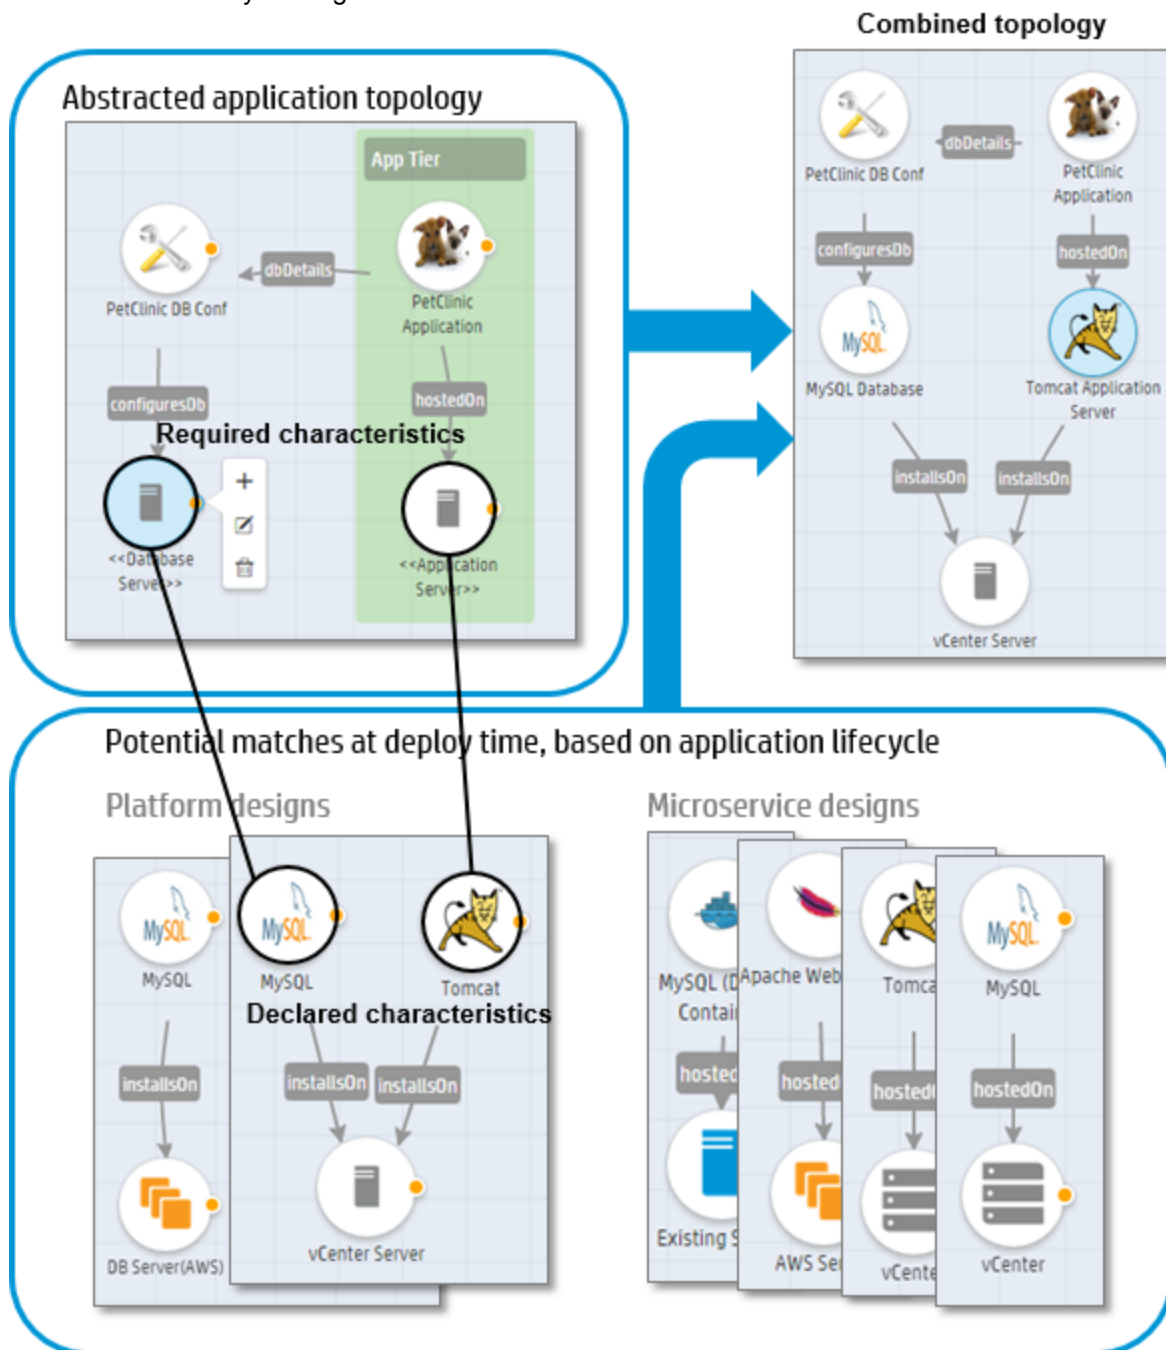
Combined topology

Abstracted application topology

App Tier

PetClinic DB Conf

dbDetails

PetClinic Application

configuresDb

hostedOn

Required characteristics

<<Database Server>>

<<Application Server>>

PetClinic DB Conf

dbDetails

PetClinic Application

configuresDb

hostedOn

MySQL Database

Tomcat Application Server

installsOn

installsOn

vCenter Server

Potential matches at deploy time, based on application lifecycle

Platform designs

MySQL

installsOn

DB Server(AWS)

MySQL

Tomcat

Declared characteristics

installsOn

installsOn

vCenter Server

Microservice designs

MySQL (D Contai

hosted

Existing S

Apache Web

hosted

AWS Se

Tomca

hosted

vCente

MySQL

hostedOn

vCenter